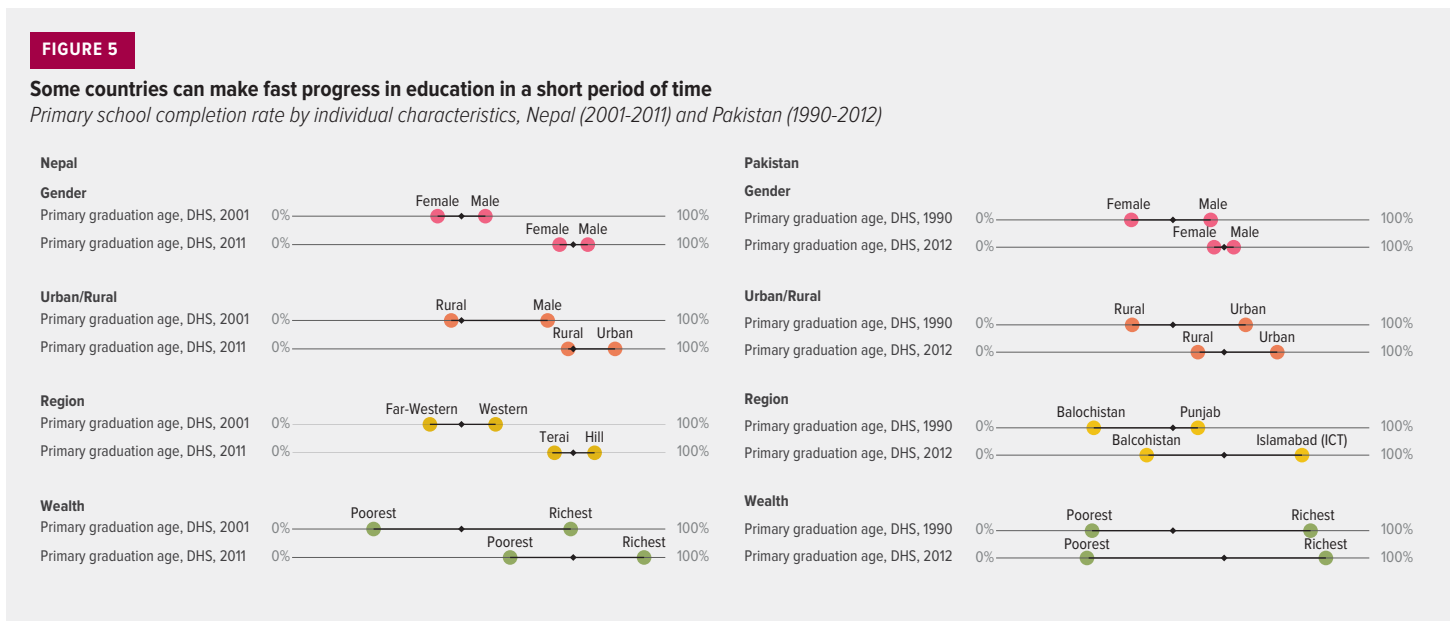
FIGURE 5

Some countries can make fast progress in education in a short period of time

Primary school completion rate by individual characteristics, Nepal (2001-2011) and Pakistan (1990-2012)

Nepal

Gender

Primary graduation age, DHS, 2001 0% Female Male 100%

Primary graduation age, DHS, 2011 0% Female Male 100%

Urban/Rural

Primary graduation age, DHS, 2001 0% Rural Male 100%

Primary graduation age, DHS, 2011 0% Rural Urban 100%

Region

Primary graduation age, DHS, 2001 0% Far-Western Western 100%

Primary graduation age, DHS, 2011 0% Terai Hill 100%

Wealth

Primary graduation age, DHS, 2001 0% Poorest Richest 100%

Primary graduation age, DHS, 2011 0% Poorest Richest 100%

Pakistan

Gender

Primary graduation age, DHS, 1990 0% Female Male 100%

Primary graduation age, DHS, 2012 0% Female Male 100%

Urban/Rural

Primary graduation age, DHS, 1990 0% Rural Urban 100%

Primary graduation age, DHS, 2012 0% Rural Urban 100%

Region

Primary graduation age, DHS, 1990 0% Balochistan Punjab 100%

Primary graduation age, DHS, 2012 0% Balcohistan Islamabad (ICT) 100%

Wealth

Primary graduation age, DHS, 1990 0% Poorest Richest 100%

Primary graduation age, DHS, 2012 0% Poorest Richest 100%